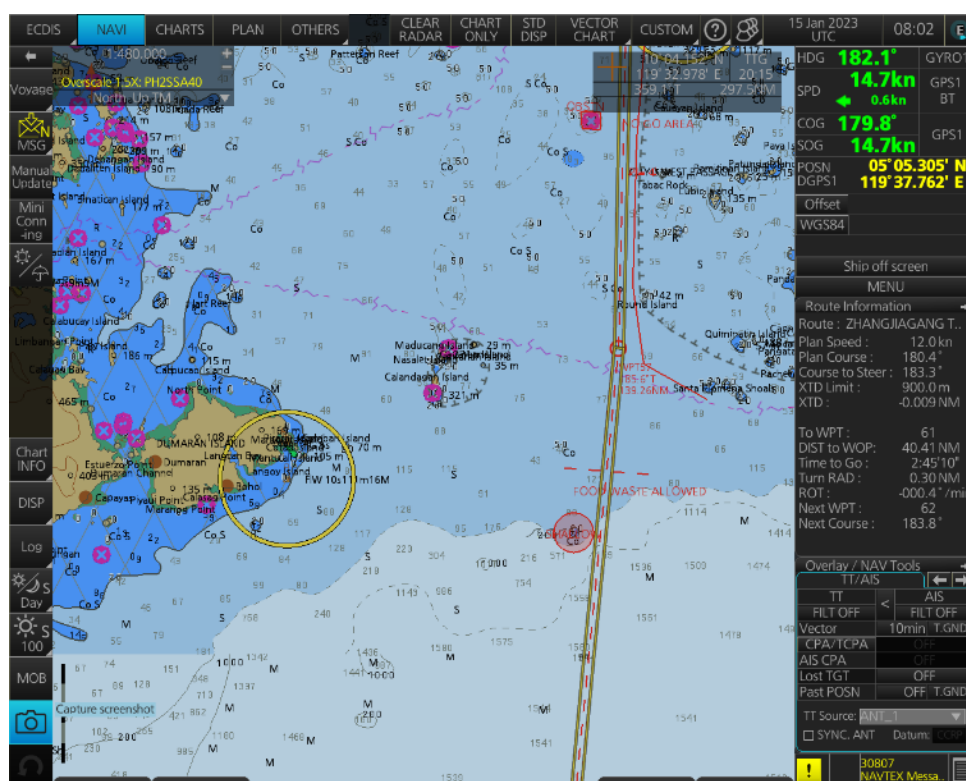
ECDIS NAVI CHARTS PLAN OTHERS CLEAR RADAR CHART ONLY STD DISP VECTOR CHART CUSTOM

15 Jan 2023 UTC 08:02

1:480,000
Overscale 1.5X: PH25SA40
North-Up TM

Voyage
MSG
Manual Update
Mini Conn -ing
Chart INFO
DISP
Log
Day
S 100
MOB
Capture screenshot

HDG 182.1° GYRO
SPD 14.7kn GPS1
0.6kn BT
COG 179.8° GPS1
SOG 14.7kn
POSN 05°05.305' N
DGPS1 119°37.762' E
Offset
WGS84

Ship off screen
MENU
Route Information
Route : ZHANGJIAGANG T..
Plan Speed : 12.0 kn
Plan Course : 180.4°
Course to Steer : 183.3°
XTD Limit : 900.0 m
XTD : -0.009 NM

To WPT : 61
DIST to WOP: 40.41 NM
Time to Go : 2:45'10"
Turn RAD : 0.30 NM
ROT : -000.4°/min
Next WPT : 62
Next Course : 183.8°

Overlay / NAV Tools
TT/AIS
TT AIS
FILT OFF FILT OFF
Vector 10min T.GND
CPA/TCPA OFF
AIS CPA OFF
Lost TGT OFF
Past POSN OFF T.GND
TT Source: ANT_1
SYNC. ANT Datum: CCRP

30807 NAVTEX Messa...

NO GO AREA
FOOD WASTE ALLOWED
OBSN
DUMARAN ISLAND
Dumaran
Maducang Island
Calandagan Island
North Point
Estuerzo Point
Capayas
Maranas Point
Calabucay Island
Langoy Island
Roxas Island
Paya Island
Rauna Island
Quiminatin Island
Santa Rimena Shoals
Taoac Rock
Patterson Reef
Dumaran Channel
Pirulo Point
Calasag Point
Bahol
FW 10s111m16M
WPT57
185.5°T
39.26NM